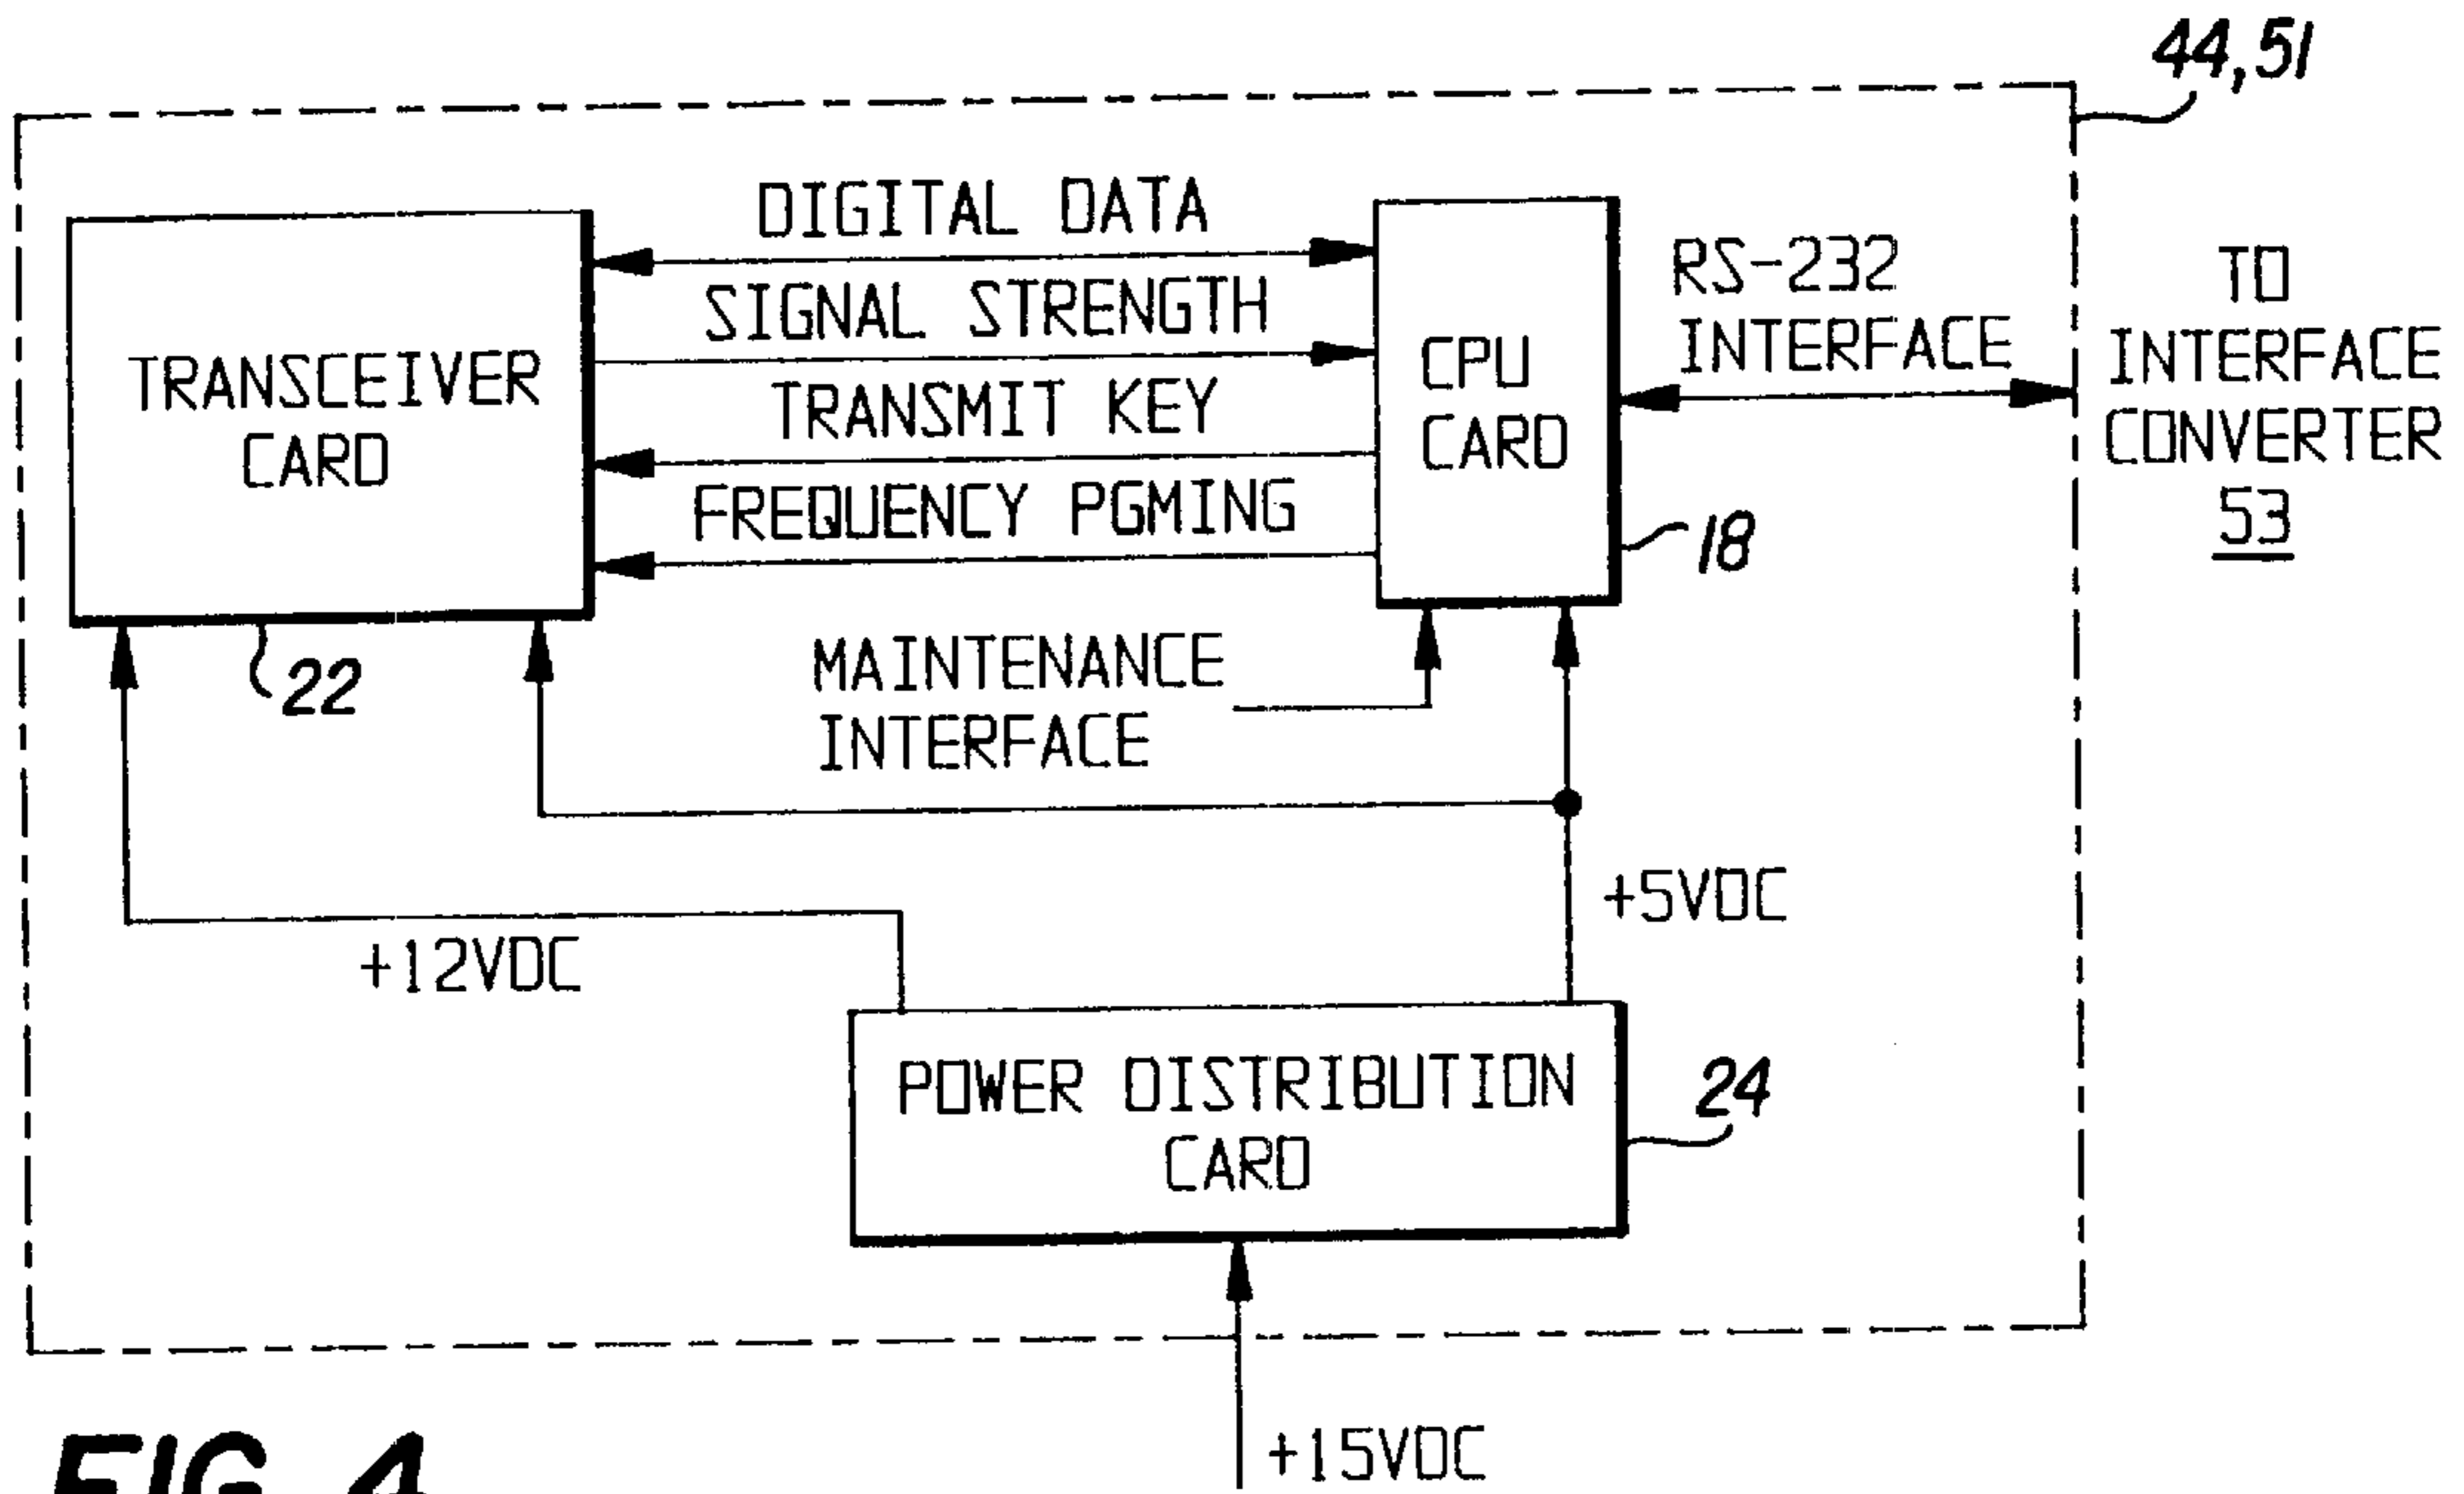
44,51

DIGITAL DATA

SIGNAL STRENGTH

TRANSMIT KEY

FREQUENCY PGMING

TRANSCEIVER CARD

22

CPU CARD

18

RS-232 INTERFACE

TO INTERFACE CONVERTER 53

MAINTENANCE INTERFACE

+5VDC

+12VDC

POWER DISTRIBUTION CARD

24

+15VDC

FIG. 4